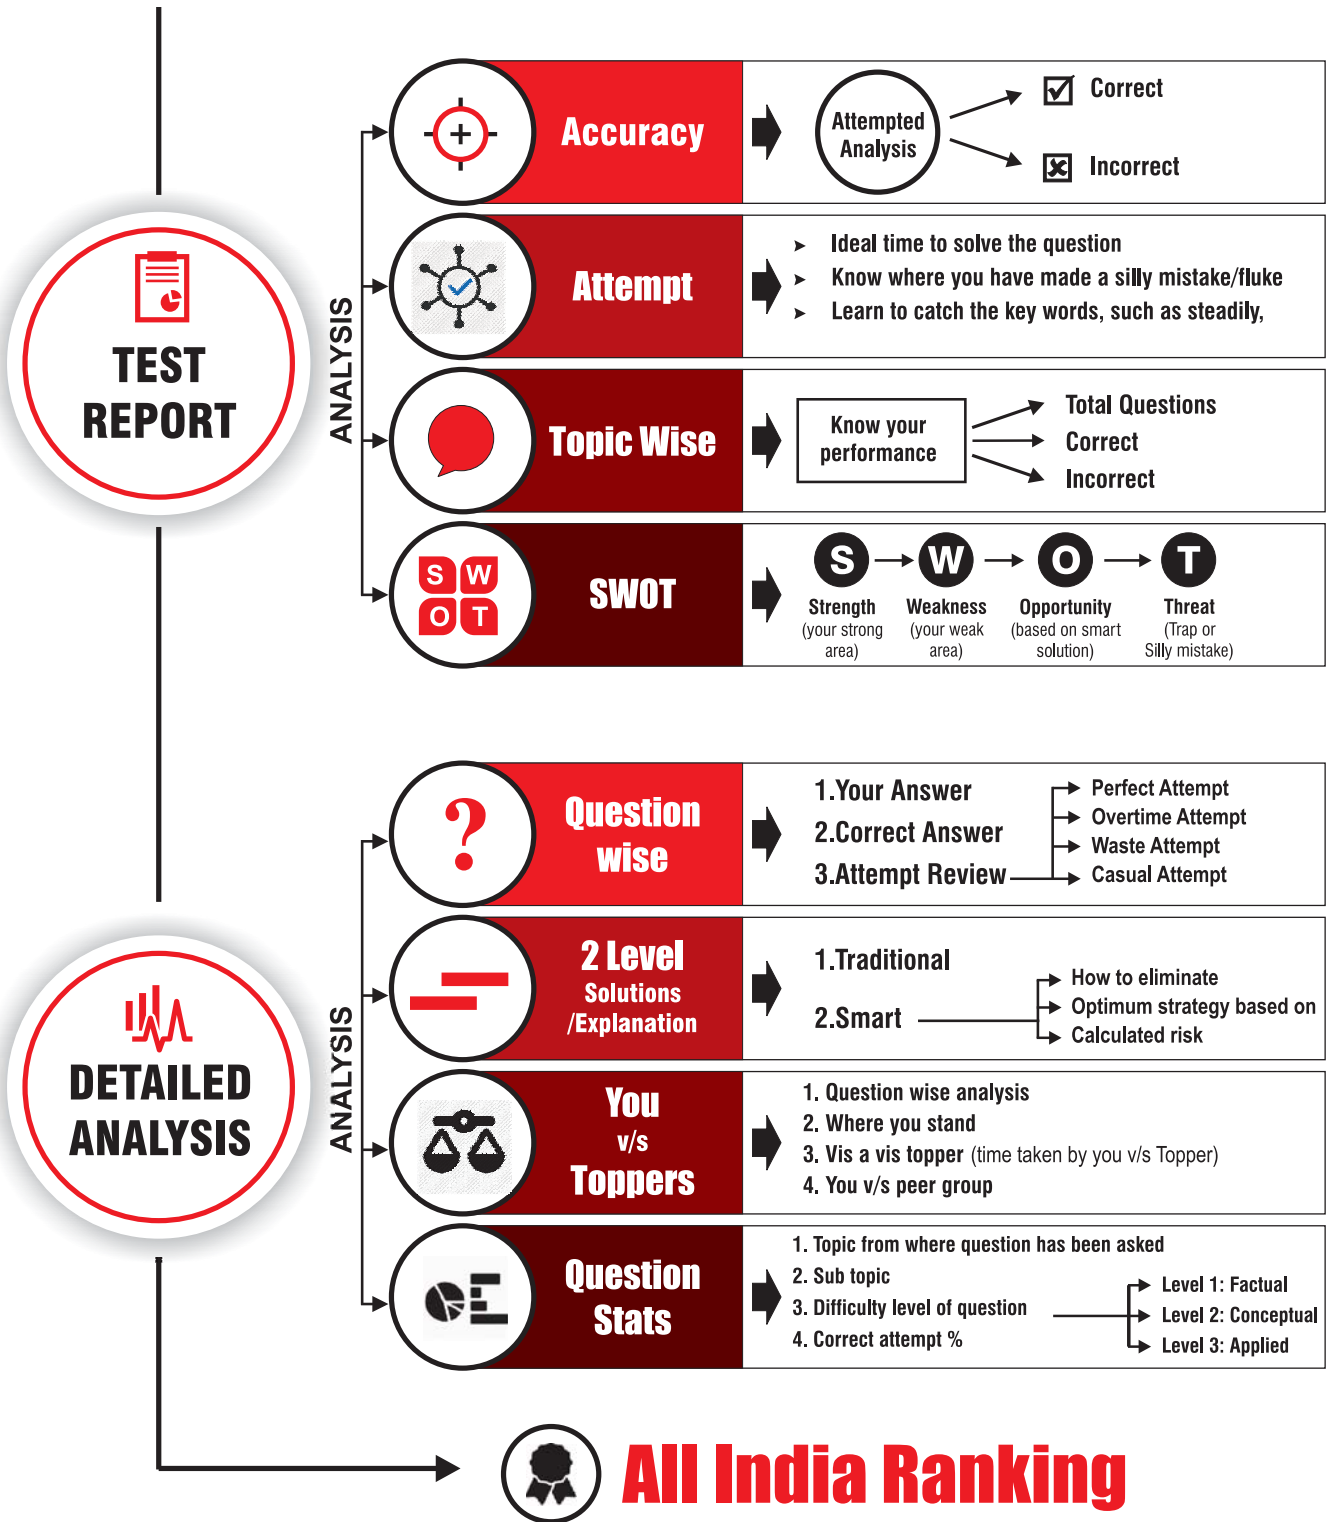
TEST REPORT

ANALYSIS

Accuracy

Attempted Analysis

Correct

Incorrect

Attempt

▸ Ideal time to solve the question
▸ Know where you have made a silly mistake/fluke
▸ Learn to catch the key words, such as steadily,

Topic Wise

Know your performance

Total Questions
Correct
Incorrect

SWOT

S W O T

S Strength (your strong area)
W Weakness (your weak area)
O Opportunity (based on smart solution)
T Threat (Trap or Silly mistake)

DETAILED ANALYSIS

ANALYSIS

Question wise

1.Your Answer
2.Correct Answer
3.Attempt Review

Perfect Attempt
Overtime Attempt
Waste Attempt
Casual Attempt

2 Level Solutions /Explanation

1.Traditional
2.Smart

How to eliminate
Optimum strategy based on
Calculated risk

You v/s Toppers

1. Question wise analysis
2. Where you stand
3. Vis a vis topper (time taken by you v/s Topper)
4. You v/s peer group

Question Stats

1. Topic from where question has been asked
2. Sub topic
3. Difficulty level of question
4. Correct attempt %

Level 1: Factual
Level 2: Conceptual
Level 3: Applied

All India Ranking